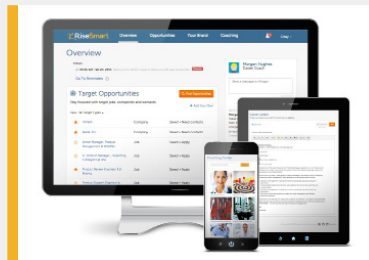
RiseSmart
Overview
Opportunities
Your Brand
Coaching
Log
Overview
Go To Reminders
Target Opportunities
Find Opportunities
Stay focused with target jobs, companies and contacts
Add Your Own
Company
Margaret Hughes
Career Coach
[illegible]
Coaching Center